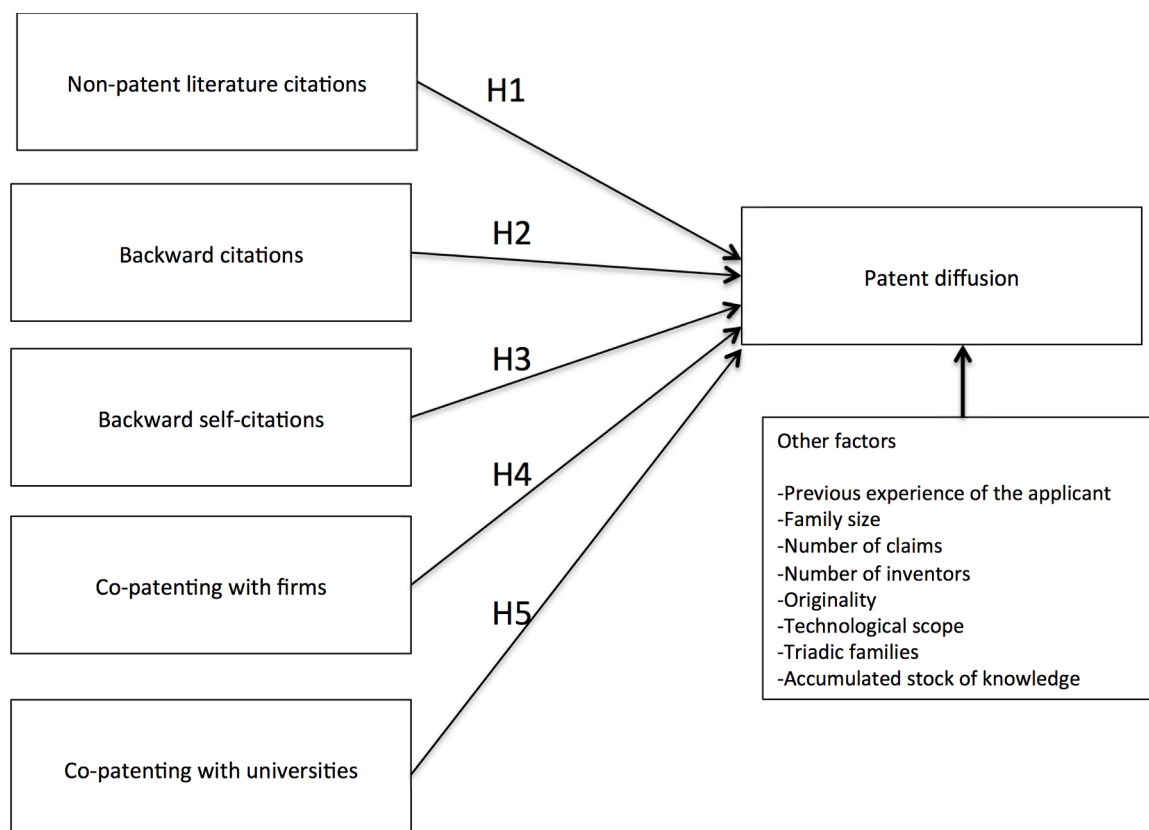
Non-patent literature citations

H1

Backward citations

H2

Patent diffusion

Backward self-citations

H3

H4

Co-patenting with firms

H5

Co-patenting with universities

Other factors

-Previous experience of the applicant
-Family size
-Number of claims
-Number of inventors
-Originality
-Technological scope
-Triadic families
-Accumulated stock of knowledge